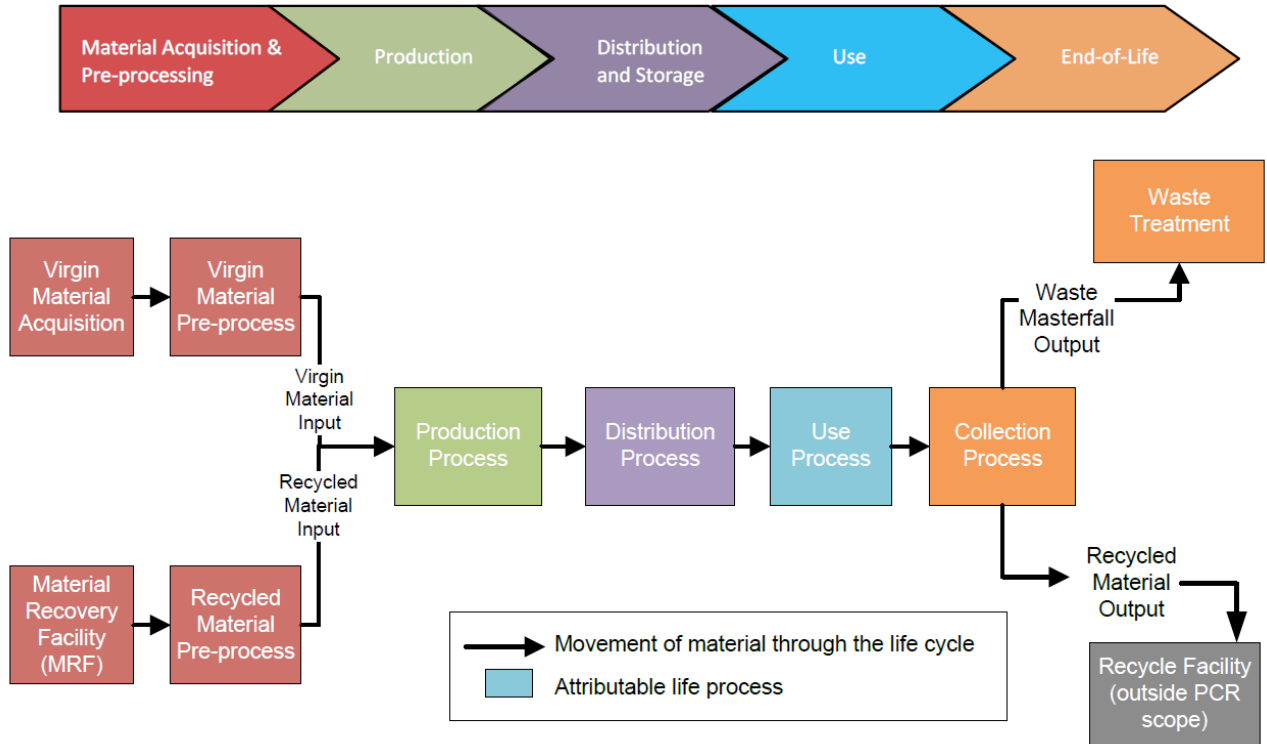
Material Acquisition & Pre-processing

Production

Distribution and Storage

Use

End-of-Life

Virgin Material Acquisition

Virgin Material Pre-process

Virgin Material Input

Recycled Material Input

Material Recovery Facility (MRF)

Recycled Material Pre-process

Production Process

Distribution Process

Use Process

Collection Process

Waste Masterfall Output

Waste Treatment

Recycled Material Output

Recycle Facility (outside PCR scope)

Movement of material through the life cycle

Attributable life process